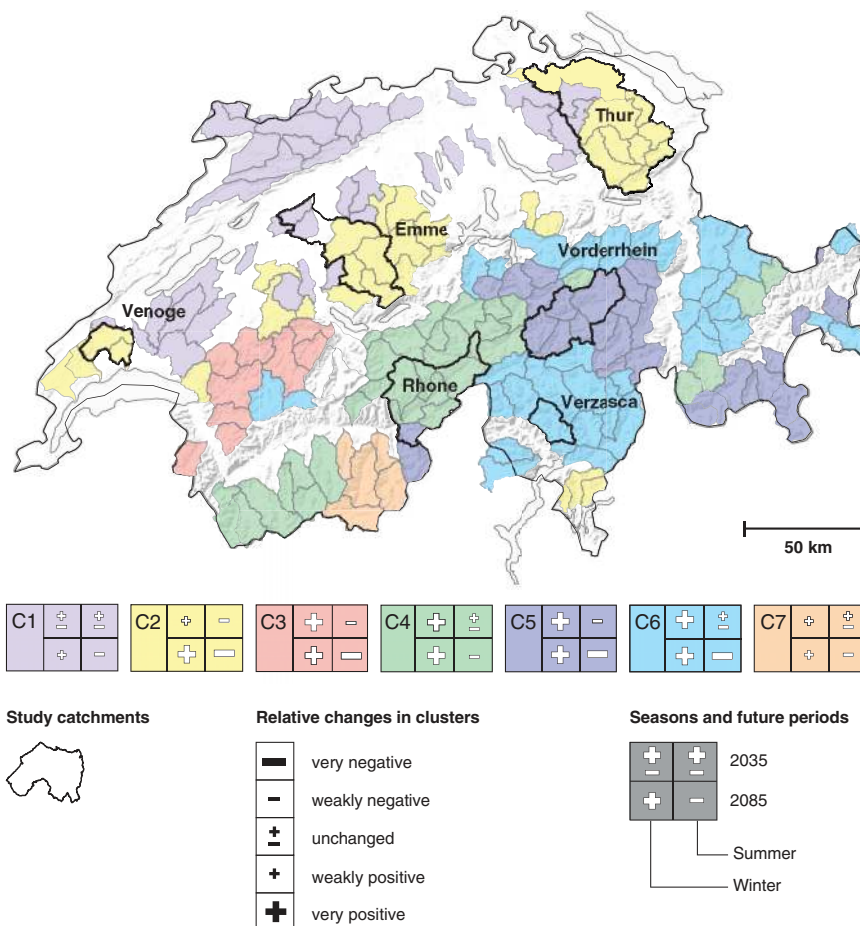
Thur

Emme

Vorderrhein

Venoge

Rhone

Verzasca

50 km

C1 $\pm$ $\pm$ + −

C2 + − + −

C3 + − + −

C4 + $\pm$ + −

C5 + − + −

C6 + $\pm$ + −

C7 + $\pm$ + −

Study catchments

Relative changes in clusters

very negative

weakly negative

unchanged

weakly positive

very positive

Seasons and future periods

2035

2085

Summer

Winter